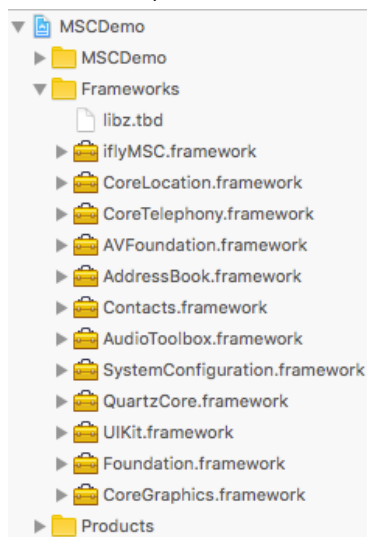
MSCDemo
MSCDemo
Frameworks
libz.tbd
iflyMSC.framework
CoreLocation.framework
CoreTelephony.framework
AVFoundation.framework
AddressBook.framework
Contacts.framework
AudioToolbox.framework
SystemConfiguration.framework
QuartzCore.framework
UIKit.framework
Foundation.framework
CoreGraphics.framework
Products